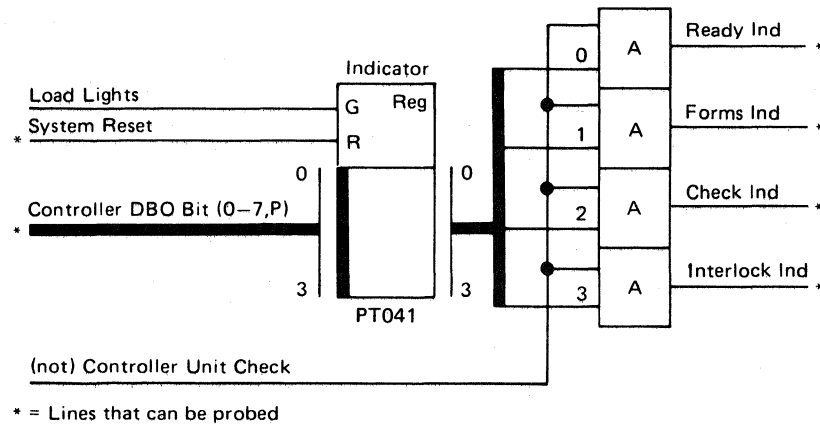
Indicator
Reg
G
R
Load Lights
\* System Reset
0
0
\* Controller DBO Bit (0–7,P)
3
3
PT041
0
A
Ready Ind \*
1
A
Forms Ind \*
2
A
Check Ind \*
3
A
Interlock Ind \*
(not) Controller Unit Check

\* = Lines that can be probed